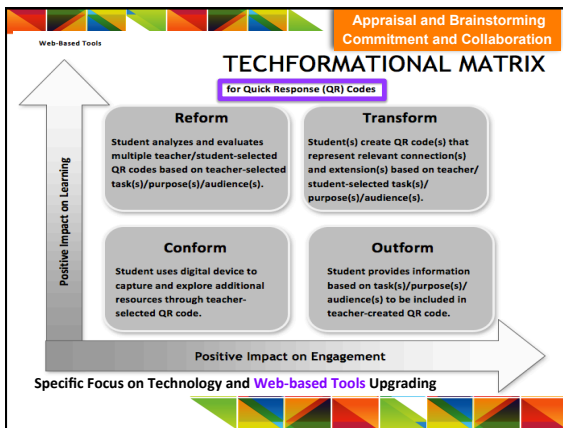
Appraisal and Brainstorming
Commitment and Collaboration

Web-Based Tools

TECHFORMATIONAL MATRIX

for Quick Response (QR) Codes

Reform

Student analyzes and evaluates multiple teacher/student-selected QR codes based on teacher-selected task(s)/purpose(s)/audience(s).

Transform

Student(s) create QR code(s) that represent relevant connection(s) and extension(s) based on teacher/student-selected task(s)/purpose(s)/audience(s).

Conform

Student uses digital device to capture and explore additional resources through teacher-selected QR code.

Outform

Student provides information based on task(s)/purpose(s)/audience(s) to be included in teacher-created QR code.

Positive Impact on Learning

Positive Impact on Engagement

Specific Focus on Technology and Web-based Tools Upgrading